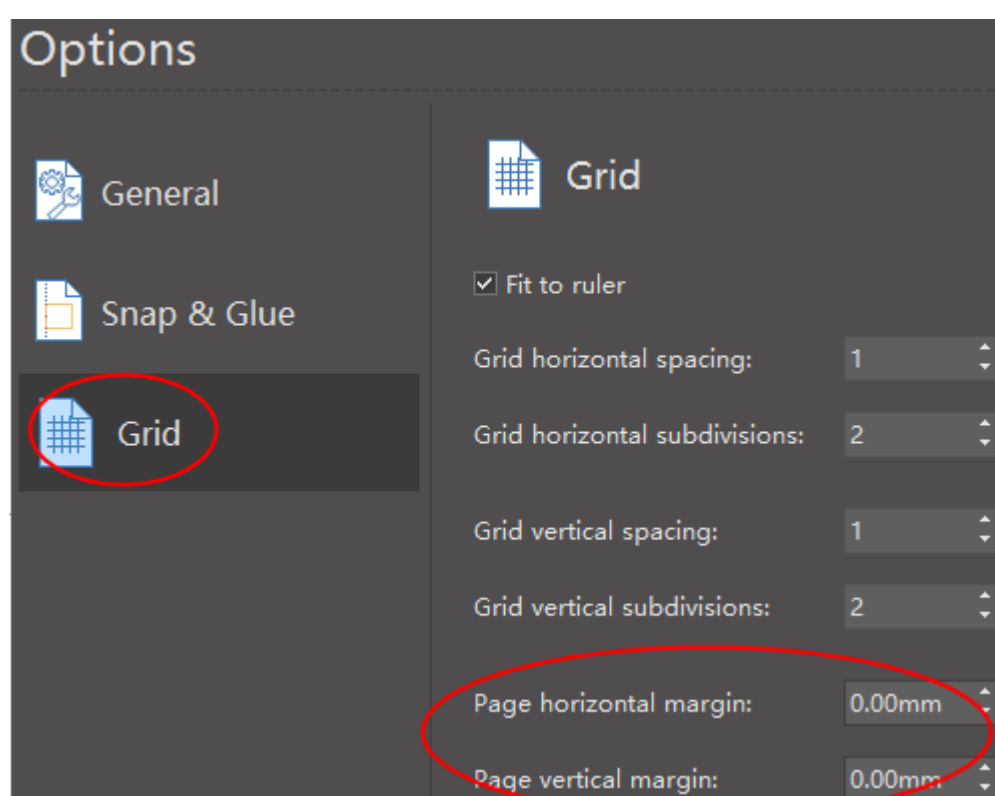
Options

General

Snap & Glue

Grid

Grid

☑ Fit to ruler

Grid horizontal spacing: 1

Grid horizontal subdivisions: 2

Grid vertical spacing: 1

Grid vertical subdivisions: 2

Page horizontal margin: 0.00mm

Page vertical margin: 0.00mm